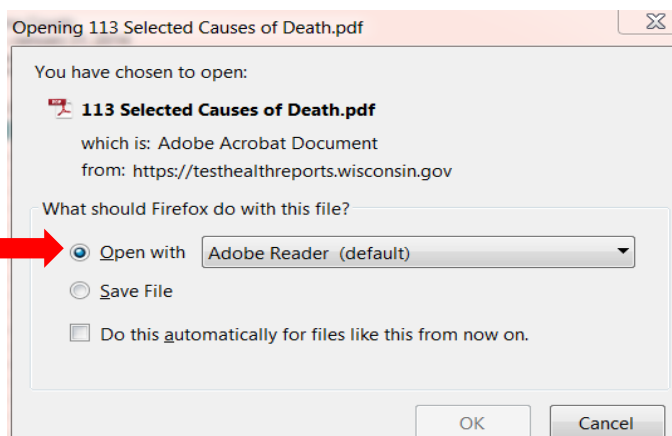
Opening 113 Selected Causes of Death.pdf

You have chosen to open:

113 Selected Causes of Death.pdf

which is: Adobe Acrobat Document

from: https://testhealthreports.wisconsin.gov

What should Firefox do with this file?

Open with Adobe Reader (default)

Save File

Do this automatically for files like this from now on.

OK

Cancel